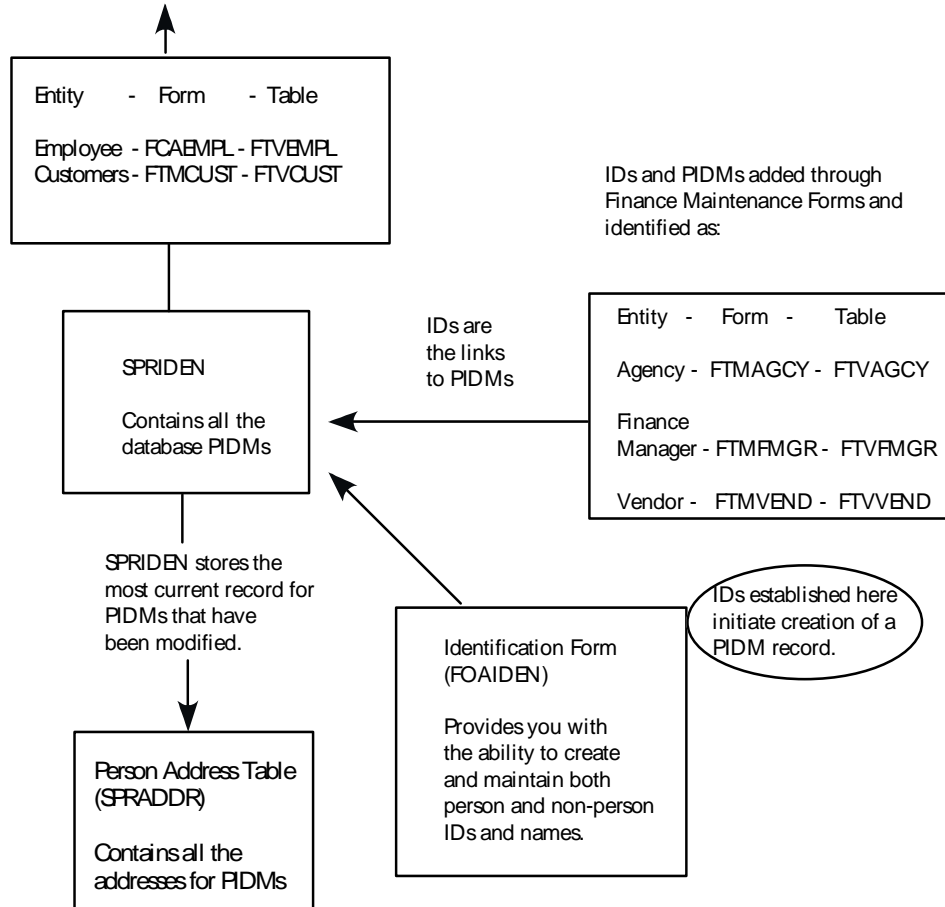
Entity - Form - Table

Employee - FCAEMPL - FTVEMPL
Customers - FTMCUST - FTVCUST

IDs and PIDMs added through Finance Maintenance Forms and identified as:

IDs are the links to PIDMs

Entity - Form - Table

Agency - FTMAGCY - FTVAGCY

Finance Manager - FTMFMGR - FTVFMGR

Vendor - FTMVEND - FTVVEND

SPRIDEN

Contains all the database PIDMs

SPRIDEN stores the most current record for PIDMs that have been modified.

IDs established here initiate creation of a PIDM record.

Identification Form (FOAIDEN)

Provides you with the ability to create and maintain both person and non-person IDs and names.

Person Address Table (SPRADDR)

Contains all the addresses for PIDMs